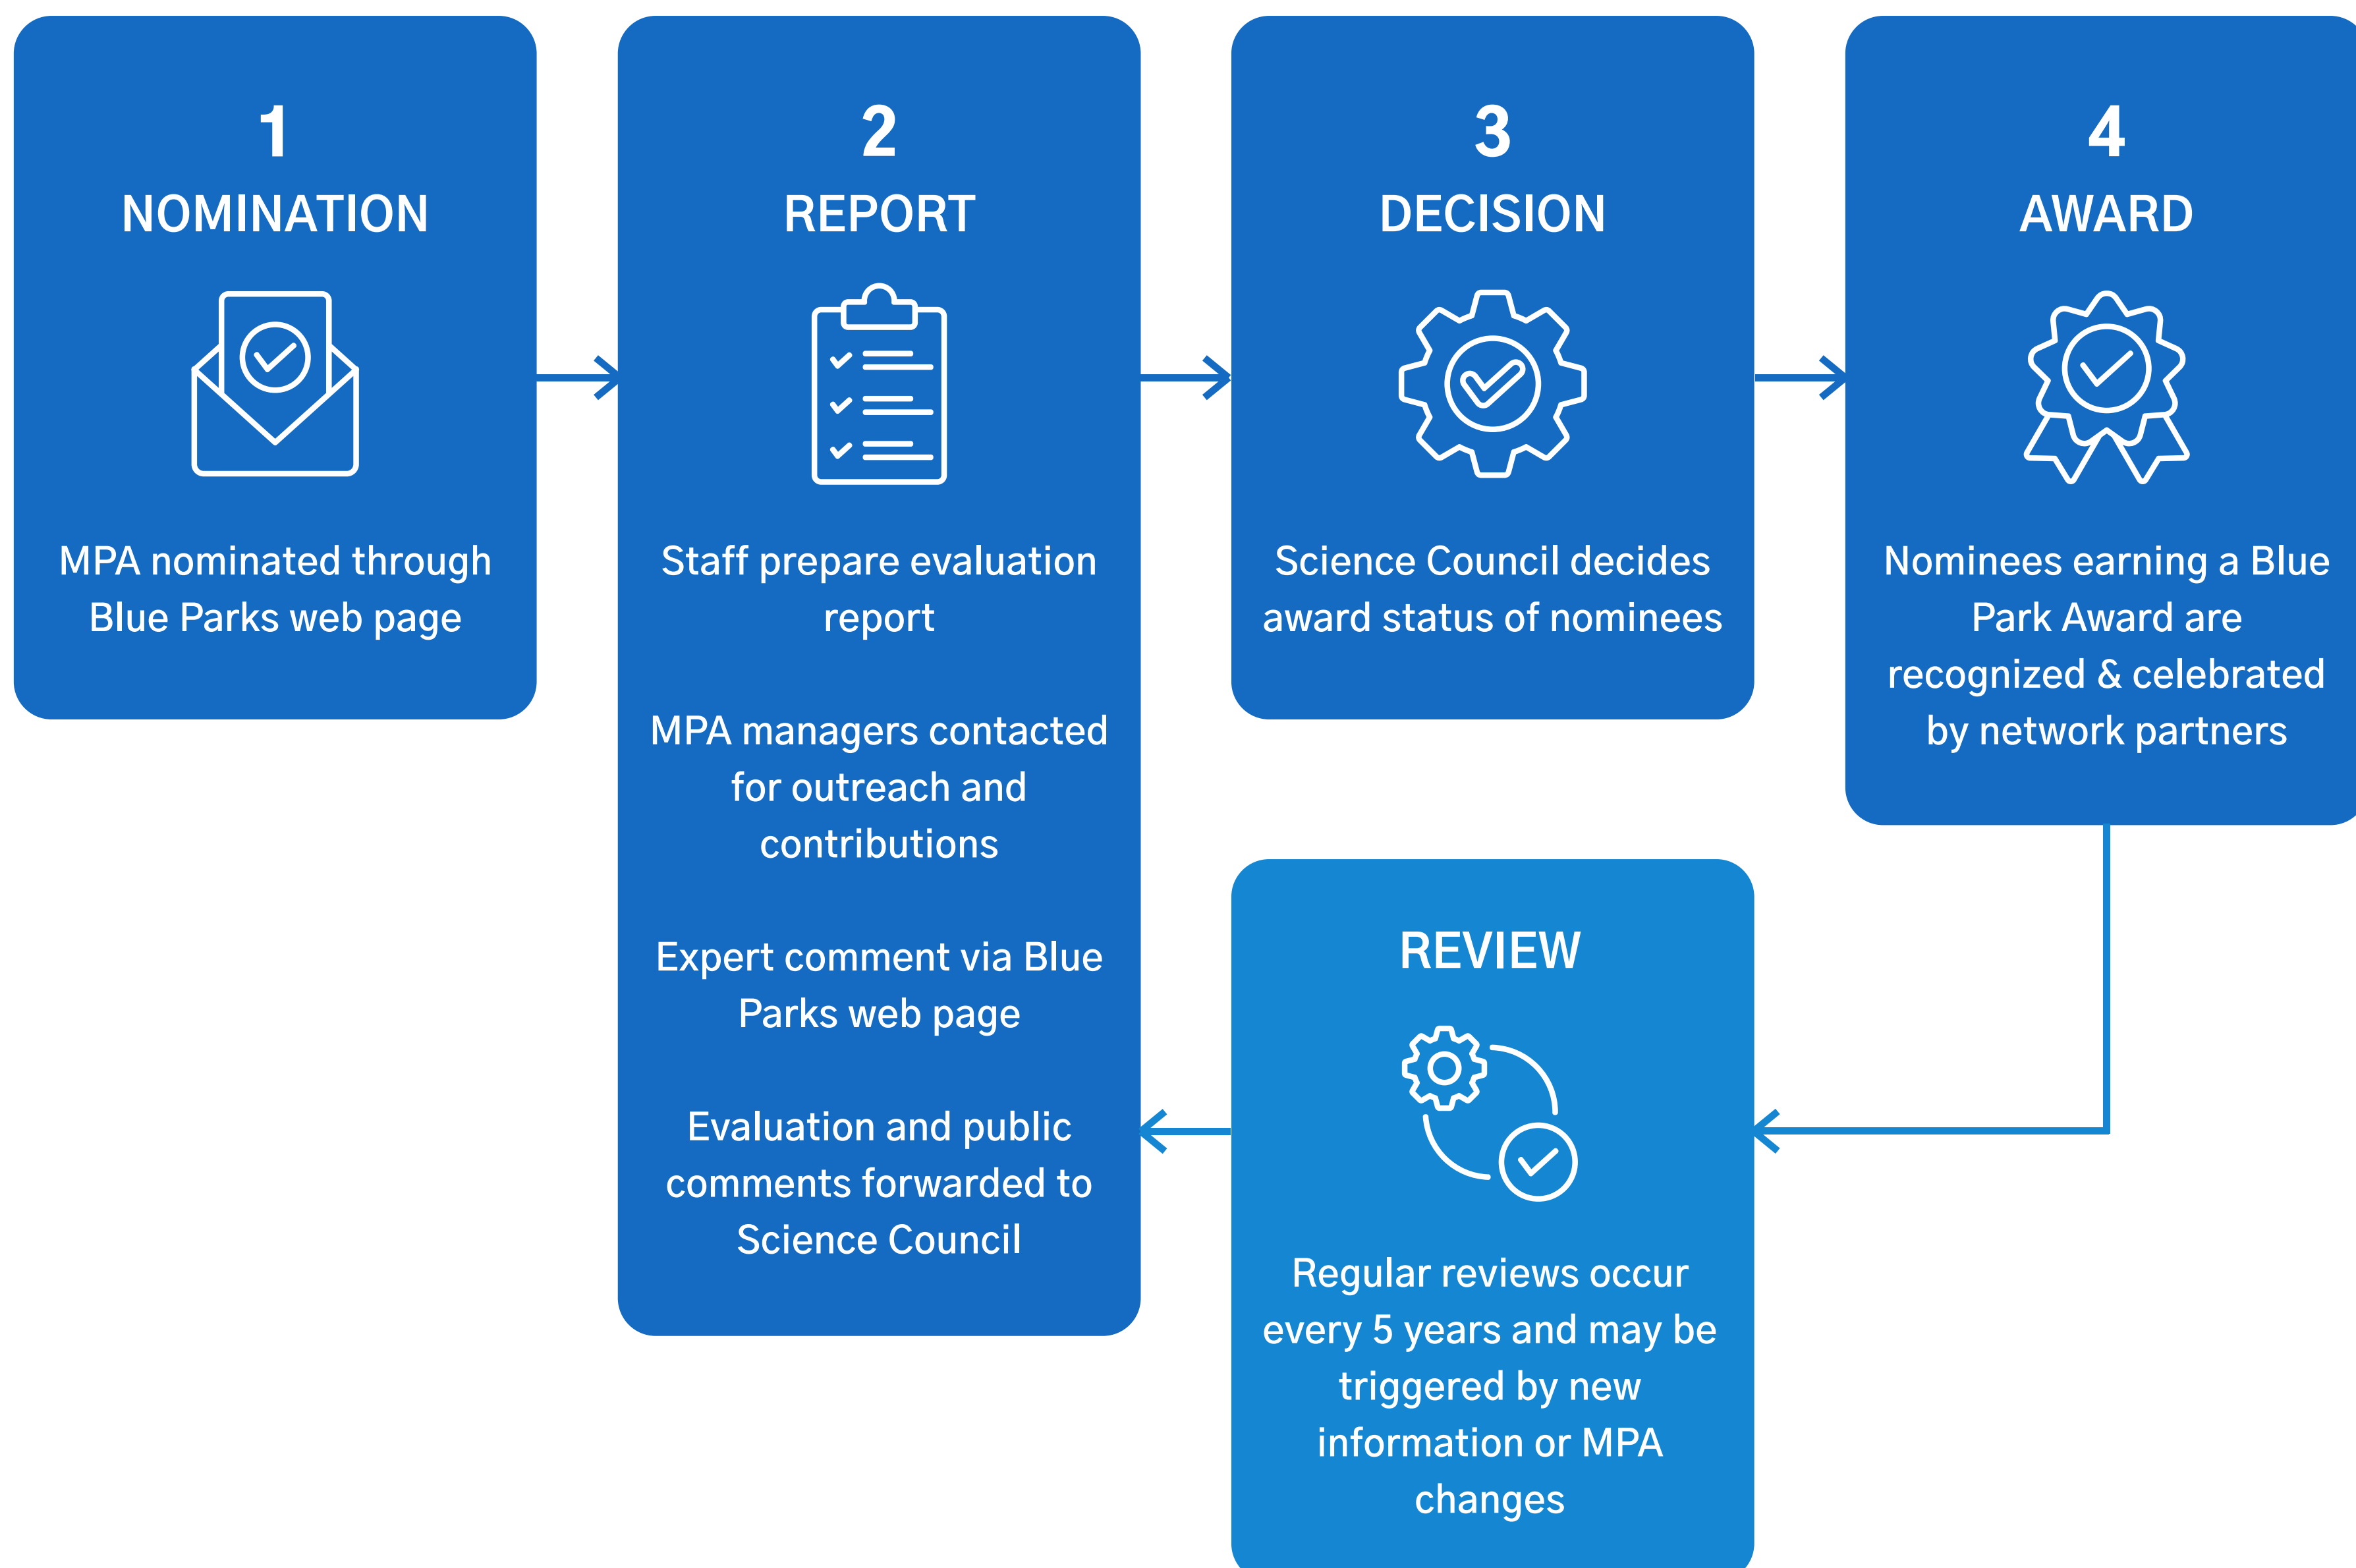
1
NOMINATION

MPA nominated through Blue Parks web page

2
REPORT

Staff prepare evaluation report

MPA managers contacted for outreach and contributions

Expert comment via Blue Parks web page

Evaluation and public comments forwarded to Science Council

3
DECISION

Science Council decides award status of nominees

4
AWARD

Nominees earning a Blue Park Award are recognized & celebrated by network partners

REVIEW

Regular reviews occur every 5 years and may be triggered by new information or MPA changes